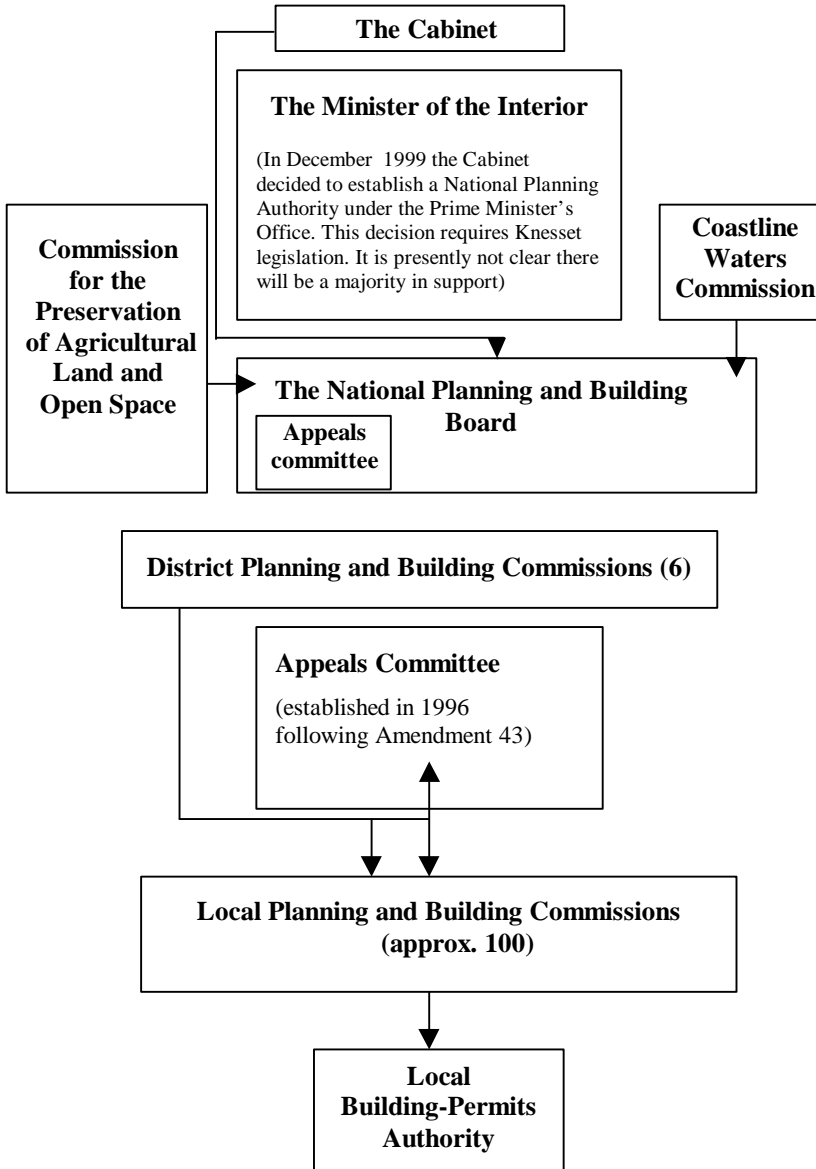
The Cabinet

The Minister of the Interior

(In December 1999 the Cabinet decided to establish a National Planning Authority under the Prime Minister's Office. This decision requires Knesset legislation. It is presently not clear there will be a majority in support)

Commission for the Preservation of Agricultural Land and Open Space

Coastline Waters Commission

The National Planning and Building Board

Appeals committee

District Planning and Building Commissions (6)

Appeals Committee

(established in 1996 following Amendment 43)

Local Planning and Building Commissions (approx. 100)

Local Building-Permits Authority